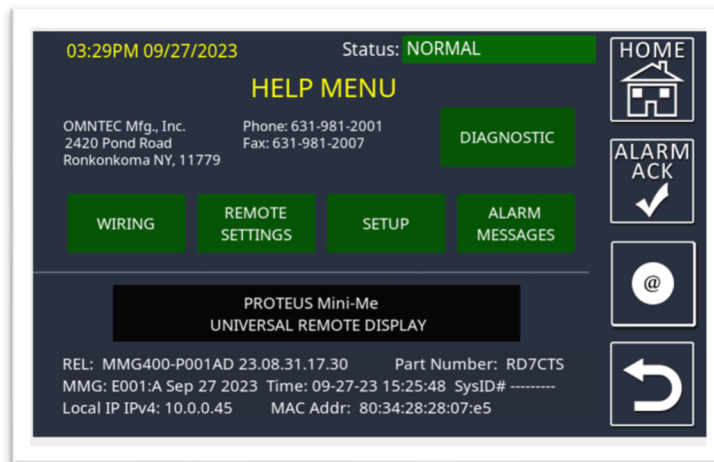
03:29PM 09/27/2023

Status: NORMAL

HOME

HELP MENU

OMNTEC Mfg., Inc.
2420 Pond Road
Ronkonkoma NY, 11779

Phone: 631-981-2001
Fax: 631-981-2007

DIAGNOSTIC

ALARM ACK

WIRING

REMOTE SETTINGS

SETUP

ALARM MESSAGES

@

PROTEUS Mini-Me
UNIVERSAL REMOTE DISPLAY

REL: MMG400-P001AD 23.08.31.17.30 Part Number: RD7CTS
MMG: E001:A Sep 27 2023 Time: 09-27-23 15:25:48 SysID# ---------
Local IP IPv4: 10.0.0.45 MAC Addr: 80:34:28:28:07:e5